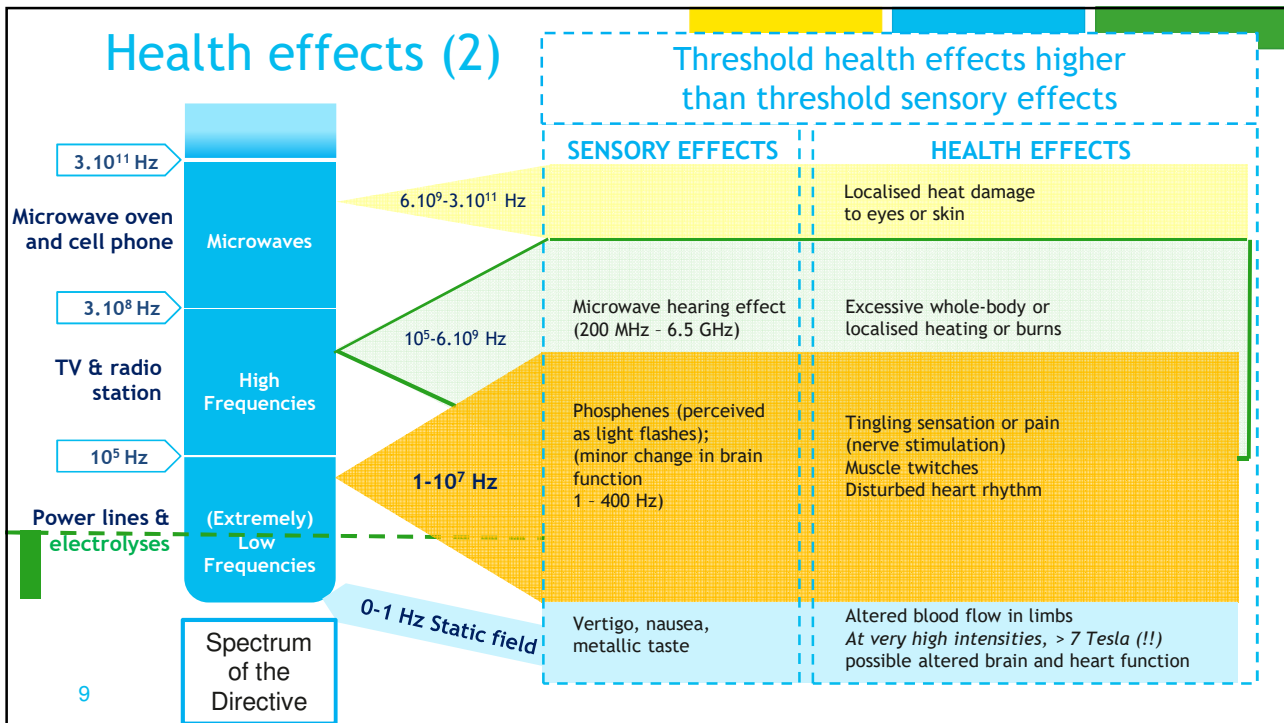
Health effects (2)

Threshold health effects higher than threshold sensory effects

SENSORY EFFECTS

HEALTH EFFECTS

$3.10^{11}$ Hz

Microwave oven and cell phone

Microwaves

$6.10^{9}$-$3.10^{11}$ Hz

Localised heat damage to eyes or skin

$3.10^{8}$ Hz

$10^{5}$-$6.10^{9}$ Hz

Microwave hearing effect (200 MHz – 6.5 GHz)

Excessive whole-body or localised heating or burns

TV & radio station

High Frequencies

$10^{5}$ Hz

$1$-$10^{7}$ Hz

Phosphenes (perceived as light flashes); (minor change in brain function 1 – 400 Hz)

Tingling sensation or pain (nerve stimulation)
Muscle twitches
Disturbed heart rhythm

Power lines & electrolyses

(Extremely) Low Frequencies

0-1 Hz Static field

Vertigo, nausea, metallic taste

Altered blood flow in limbs
At very high intensities, > 7 Tesla (!!)
possible altered brain and heart function

Spectrum of the Directive

9